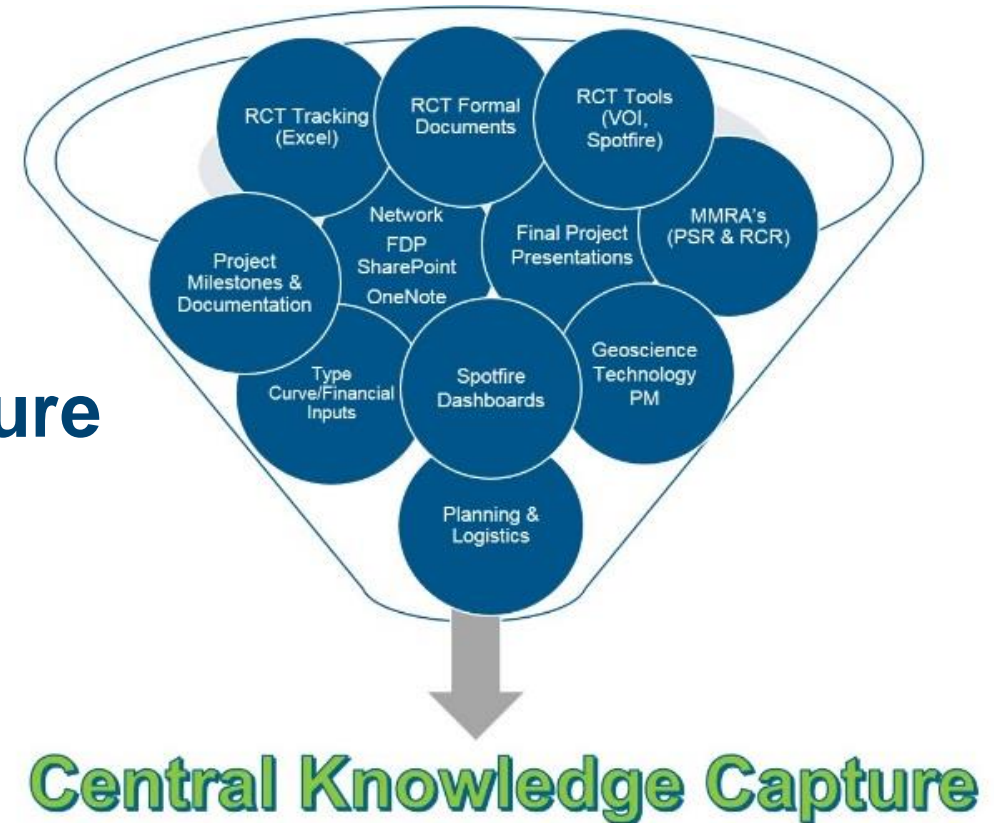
ure

RCT Tracking (Excel)

RCT Formal Documents

RCT Tools (VOI, Spotfire)

Network FDP SharePoint OneNote

Final Project Presentations

MMRA's (PSR & RCR)

Project Milestones & Documentation

Type Curve/Financial Inputs

Spotfire Dashboards

Geoscience Technology PM

Planning & Logistics

Central Knowledge Capture